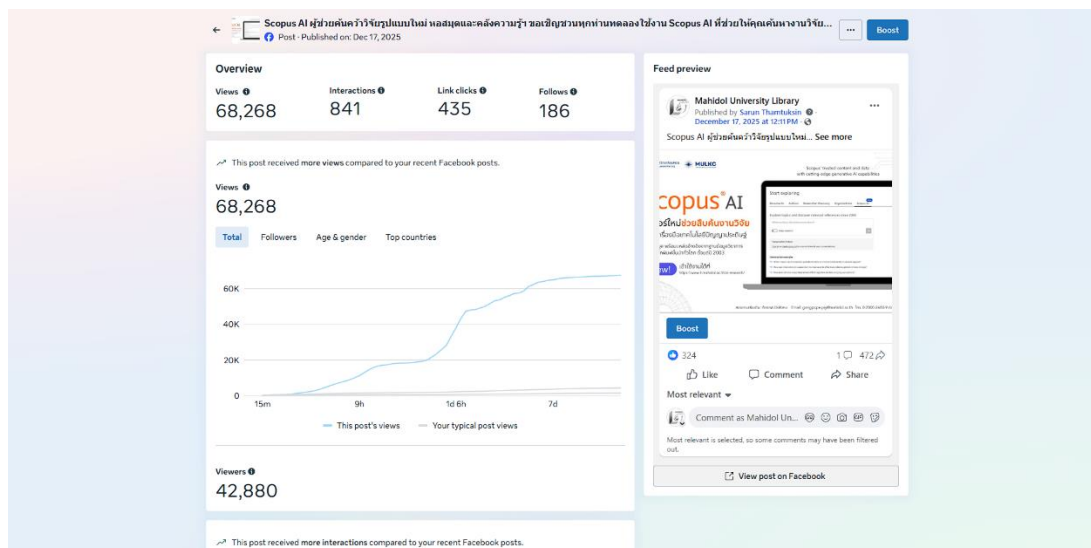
Scopus AI ผู้ช่วยค้นคว้าวิจัยรูปแบบใหม่ หอสมุดและคลังความรู้ฯ ขอเชิญชวนทุกท่านทดลองใช้งาน Scopus AI ที่ช่วยให้คุณค้นหางานวิจัย...
Post · Published on: Dec 17, 2025
...
Boost

Overview
Views
68,268
Interactions
841
Link clicks
435
Follows
186

This post received more views compared to your recent Facebook posts.

Views
68,268

Total | Followers | Age & gender | Top countries

60K
40K
20K
0
15m
9h
1d 6h
7d

This post's views
Your typical post views

Viewers
42,880

This post received more interactions compared to your recent Facebook posts.

Feed preview

Mahidol University Library
Published by Sarun Thamtuksin
December 17, 2025 at 12:11 PM ·
Scopus AI ผู้ช่วยค้นคว้าวิจัยรูปแบบใหม่... See more

MULKC
copus AI
Start exploring
Boost
324
1 472
Like
Comment
Share
Most relevant
Comment as Mahidol Un...
Most relevant is selected, so some comments may have been filtered out.
View post on Facebook